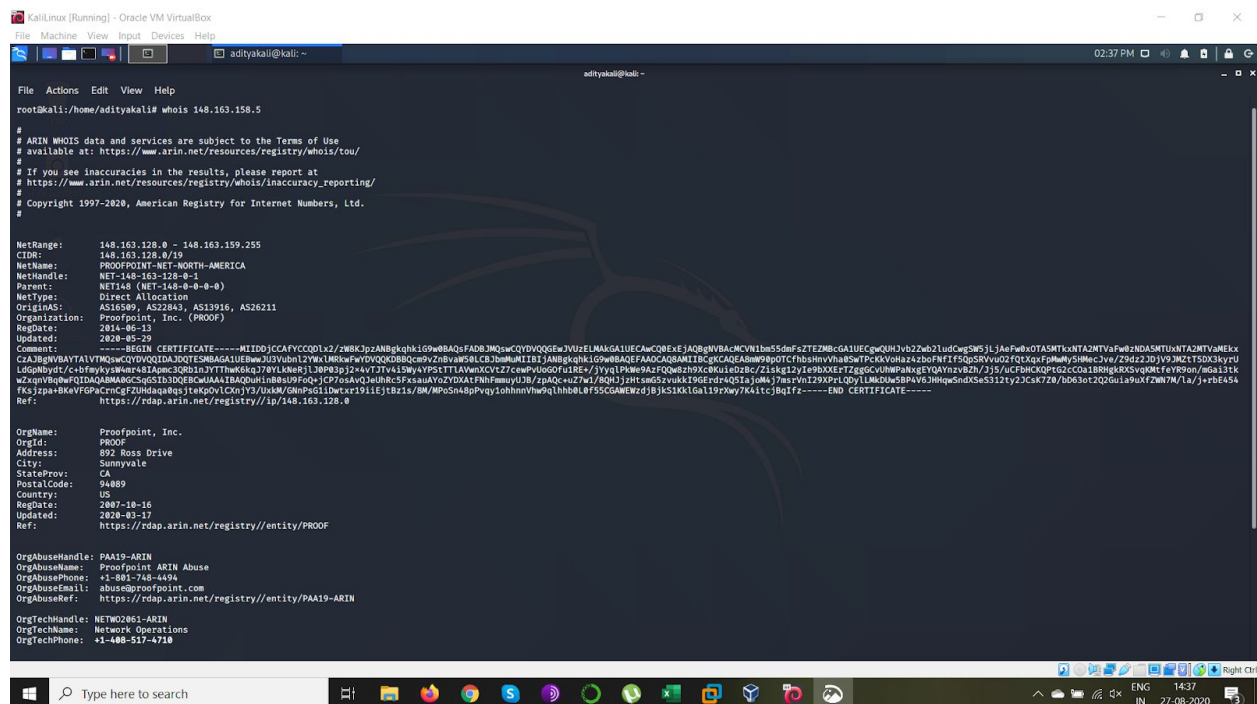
KaliLinux [Running] - Oracle VM VirtualBox
File Machine View Input Devices Help
adityakali@kali: ~
02:37 PM
adityakali@kali: ~
File Actions Edit View Help
root@kali:/home/adityakali# whois 148.163.158.5

#
# ARIN WHOIS data and services are subject to the Terms of Use
# available at: https://www.arin.net/resources/registry/whois/tou/
#
# If you see inaccuracies in the results, please report at
# https://www.arin.net/resources/registry/whois/inaccuracy_reporting/
#
# Copyright 1997-2020, American Registry for Internet Numbers, Ltd.
#

NetRange: 148.163.128.0 - 148.163.159.255
CIDR: 148.163.128.0/19
NetName: PROOFPOINT-NET-NORTH-AMERICA
NetHandle: NET-148-163-128-0-1
Parent: NET148 (NET-148-0-0-0-0)
NetType: Direct Allocation
OriginAS: AS16509, AS22843, AS13916, AS26211
Organization: Proofpoint, Inc. (PROOF)
RegDate: 2014-06-13
Updated: 2020-05-29
Comment: -----BEGIN CERTIFICATE-----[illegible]-----END CERTIFICATE-----
Ref: https://rdap.arin.net/registry/ip/148.163.128.0

OrgName: Proofpoint, Inc.
OrgId: PROOF
Address: 892 Ross Drive
City: Sunnyvale
StateProv: CA
PostalCode: 94089
Country: US
RegDate: 2007-10-16
Updated: 2020-03-17
Ref: https://rdap.arin.net/registry//entity/PROOF

OrgAbuseHandle: PAA19-ARIN
OrgAbuseName: Proofpoint ARIN Abuse
OrgAbusePhone: +1-801-748-4494
OrgAbuseEmail: abuse@proofpoint.com
OrgAbuseRef: https://rdap.arin.net/registry//entity/PAA19-ARIN

OrgTechHandle: NETWO2061-ARIN
OrgTechName: Network Operations
OrgTechPhone: +1-408-517-4710

Right Ctrl
Type here to search
ENG IN 14:37 27-08-2020